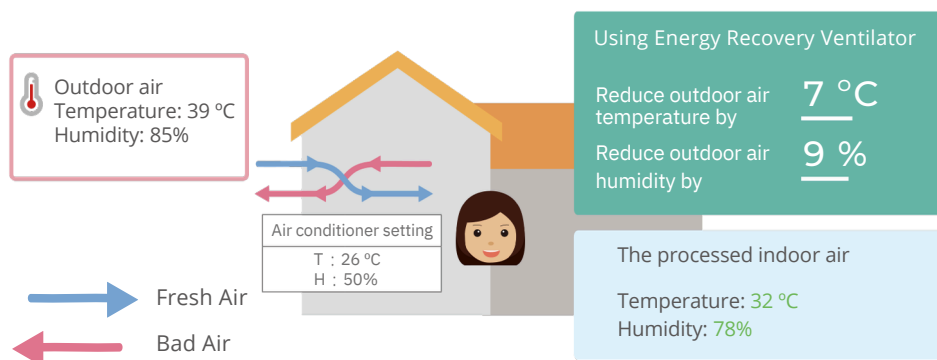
Outdoor air
Temperature: 39 ºC
Humidity: 85%

Air conditioner setting
T : 26 ºC
H : 50%

Fresh Air

Bad Air

Using Energy Recovery Ventilator

Reduce outdoor air temperature by 7 ºC

Reduce outdoor air humidity by 9 %

The processed indoor air

Temperature: 32 ºC
Humidity: 78%